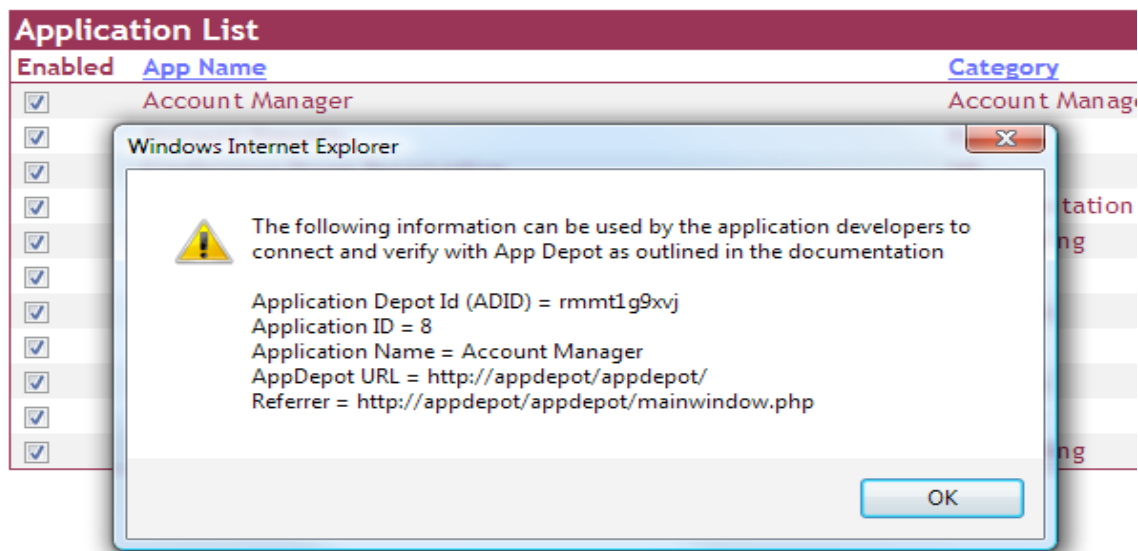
Application List

| Enabled | App Name | Category |
|---|---|---|
| ☑ | Account Manager | Account Manag |

Windows Internet Explorer

The following information can be used by the application developers to connect and verify with App Depot as outlined in the documentation

Application Depot Id (ADID) = rmmt1g9xvj
Application ID = 8
Application Name = Account Manager
AppDepot URL = http://appdepot/appdepot/
Referrer = http://appdepot/appdepot/mainwindow.php

OK

tation
ng
ng